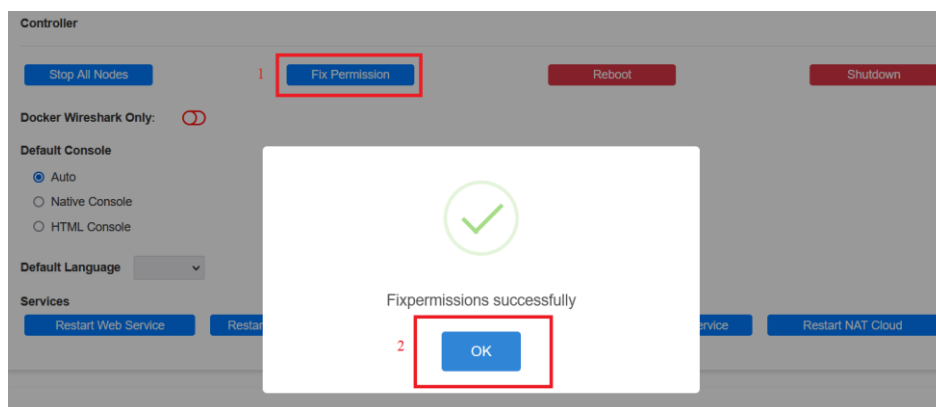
Controller

Stop All Nodes

1

Fix Permission

Reboot

Shutdown

Docker Wireshark Only:

Default Console

Auto

Native Console

HTML Console

Default Language

Services

Restart Web Service

Restar

ervice

Restart NAT Cloud

Fixpermissions successfully

2

OK